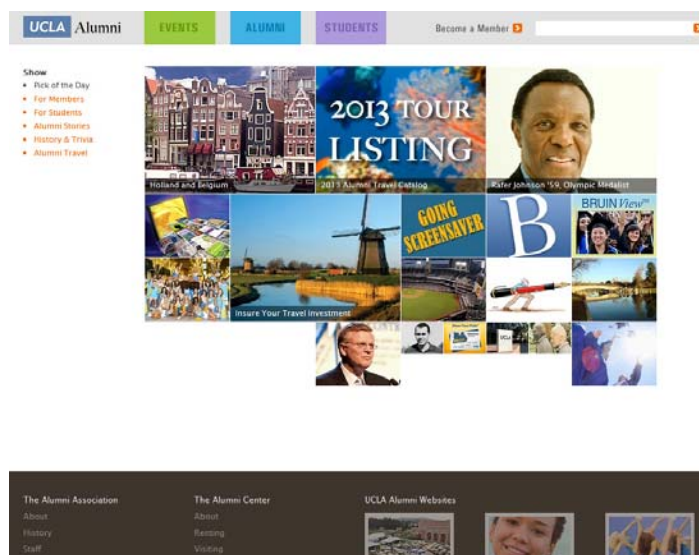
UCLA Alumni

EVENTS

ALUMNI

STUDENTS

Become a Member

Show

- Pick of the Day
- For Members
- For Students
- Alumni Stories
- History & Trivia
- Alumni Travel

Holland and Belgium

2013 TOUR LISTING

2013 Alumni Travel Catalog

Rafer Johnson '59, Olympic Medalist

GOING SCREENSAVER

B

BRUIN View

Insure Your Travel Investment

The Alumni Association

About

History

Staff

The Alumni Center

About

Renting

Visiting

UCLA Alumni Websites